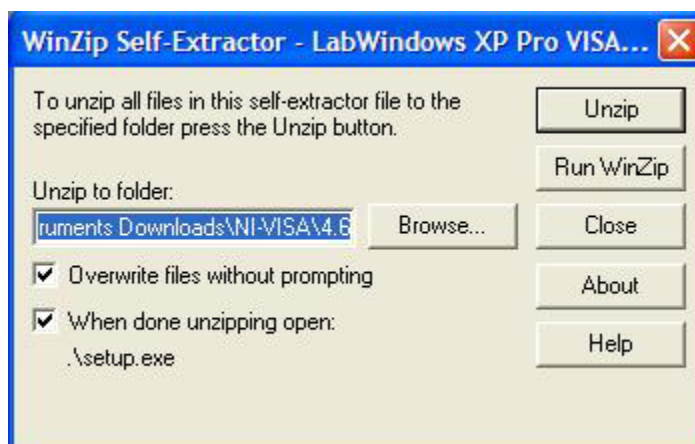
WinZip Self-Extractor - LabWindows XP Pro VISA...

To unzip all files in this self-extractor file to the specified folder press the Unzip button.

Unzip

Run WinZip

Unzip to folder:

ruments Downloads\NI-VISA\4.6

Browse...

Close

Overwrite files without prompting

About

When done unzipping open:

.\setup.exe

Help